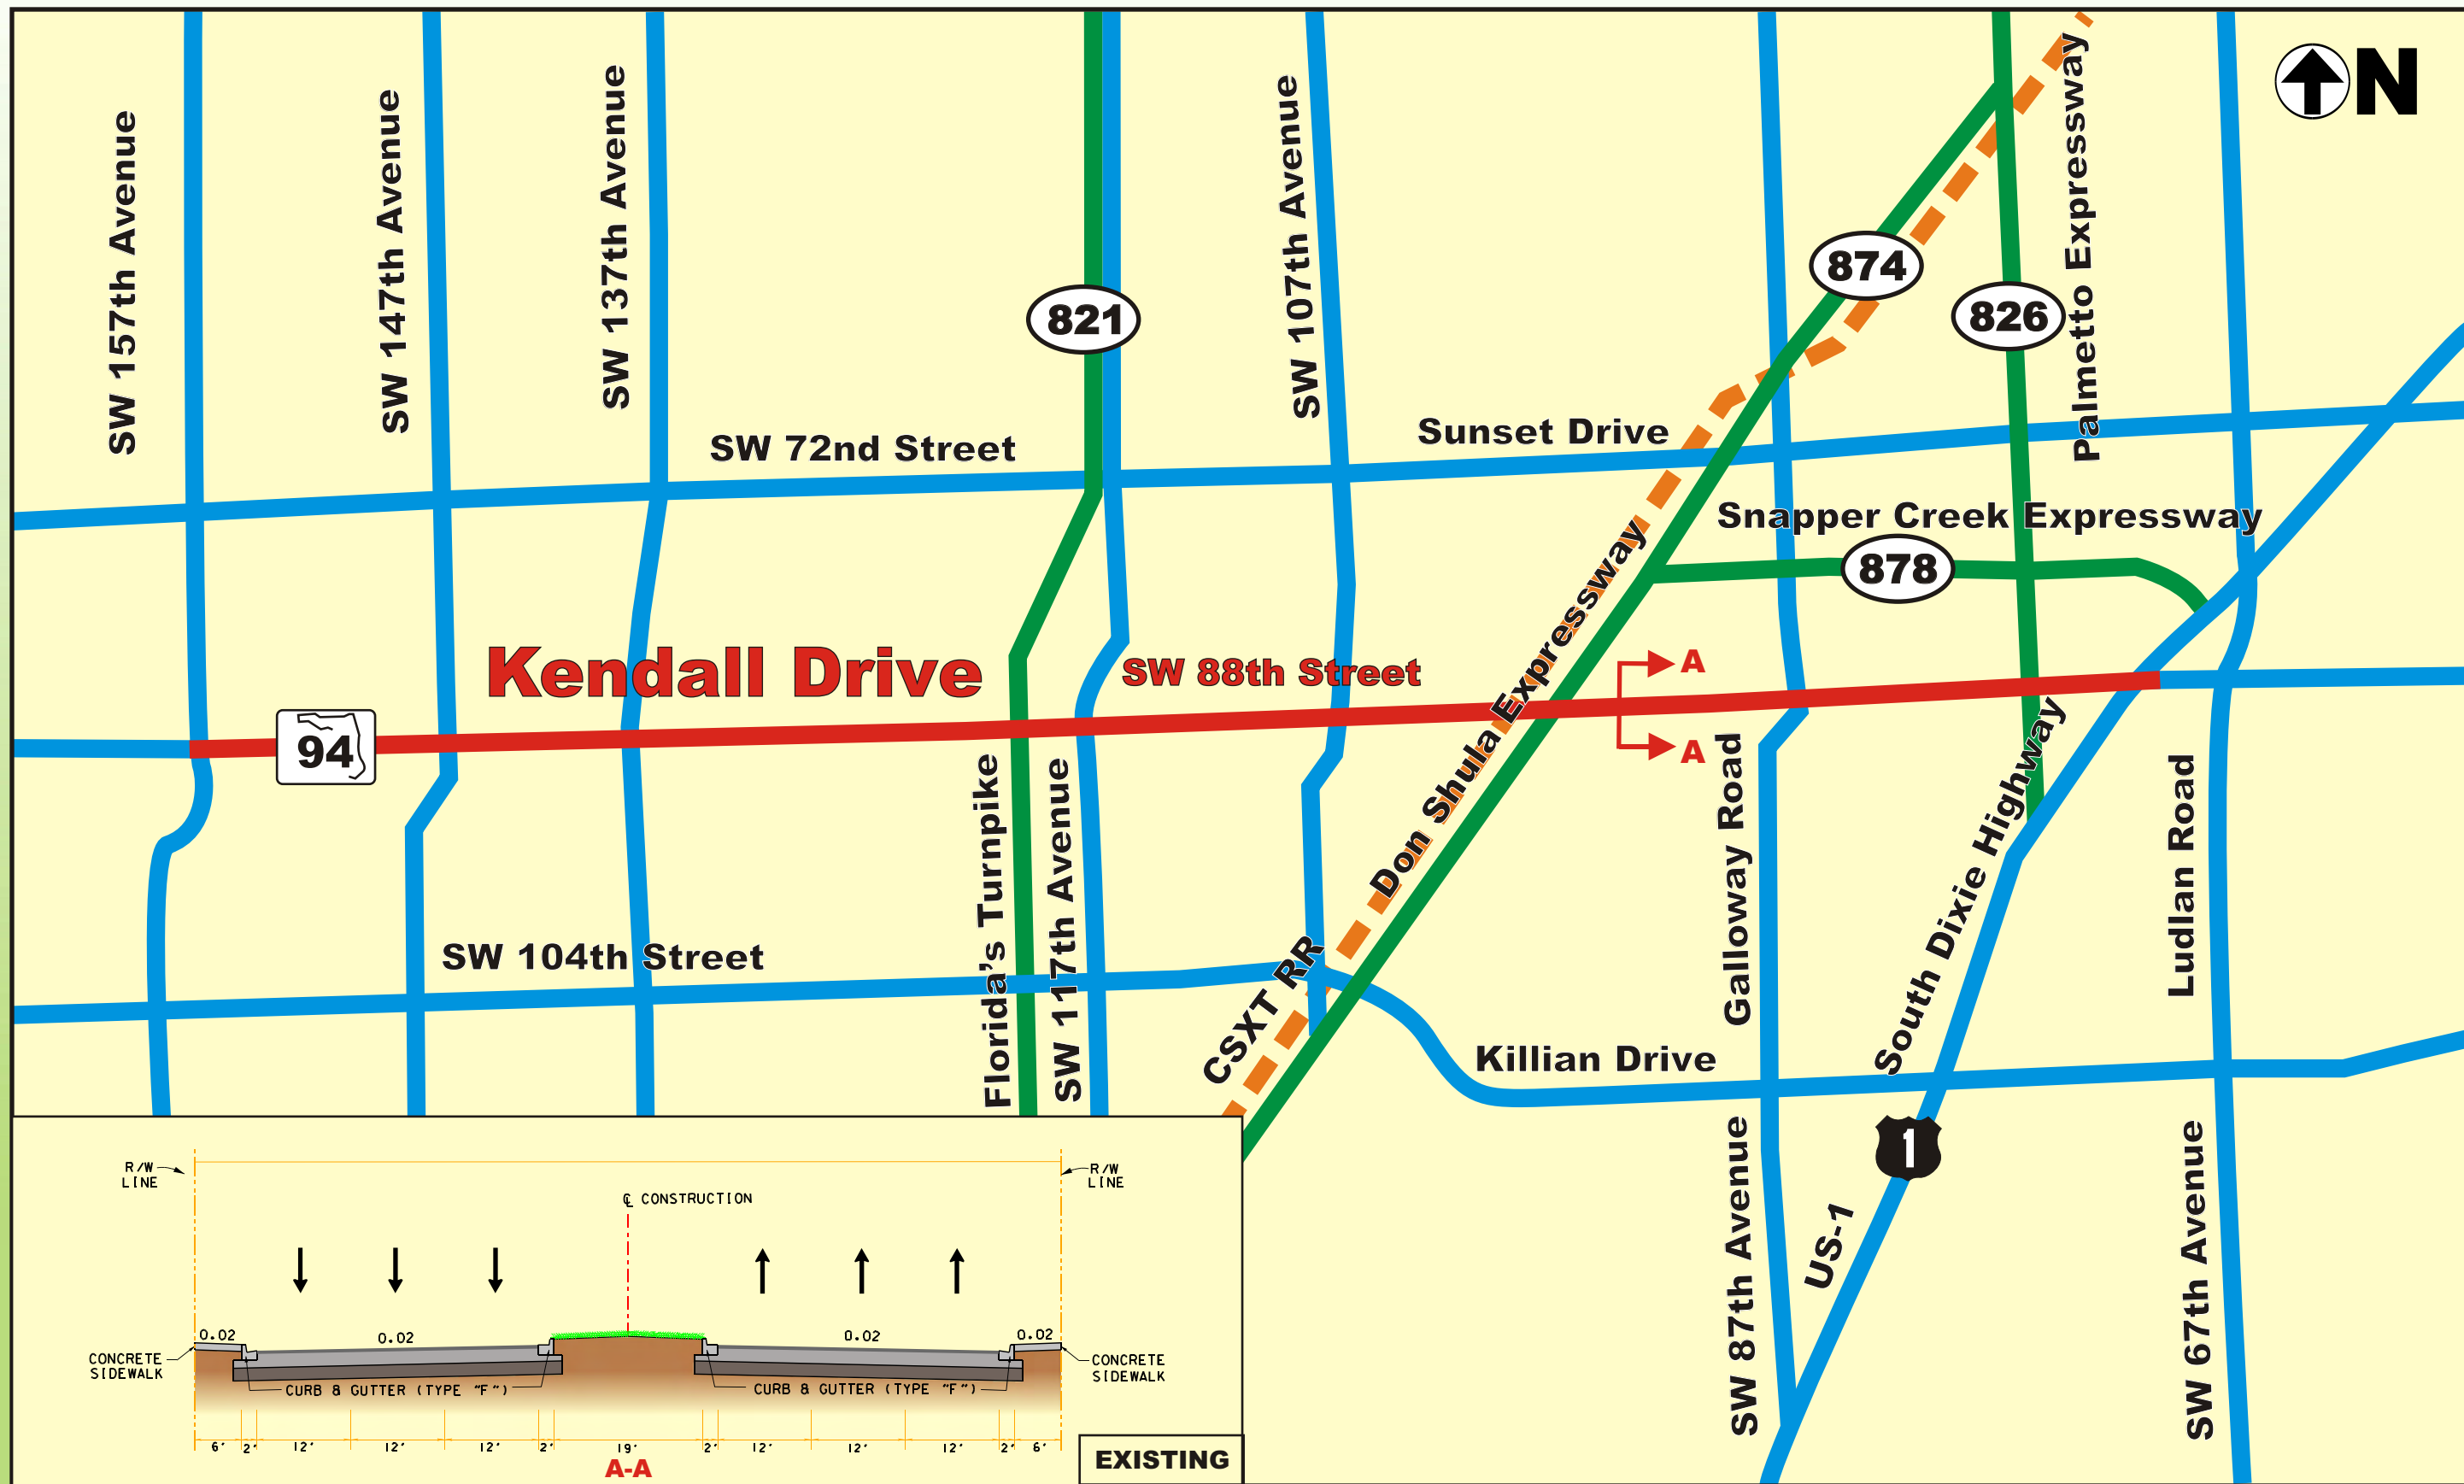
N

SW 157th Avenue
SW 147th Avenue
SW 137th Avenue
SW 107th Avenue
Palmetto Expressway

821
874
826

SW 72nd Street
Sunset Drive
Snapper Creek Expressway
878

Kendall Drive
SW 88th Street
94
A
A

Don Shula Expressway
Florida's Turnpike
SW 117th Avenue
Galloway Road
South Dixie Highway
Ludlan Road
CSXT RR

SW 104th Street
Killian Drive

1
US-1
SW 87th Avenue
SW 67th Avenue

R/W LINE
R/W LINE
℄ CONSTRUCTION
0.02
0.02
0.02
0.02
CONCRETE SIDEWALK
CONCRETE SIDEWALK
CURB & GUTTER (TYPE "F")
CURB & GUTTER (TYPE "F")
6' 2' 12' 12' 12' 2' 19' 2' 12' 12' 12' 2' 6'
A-A

EXISTING